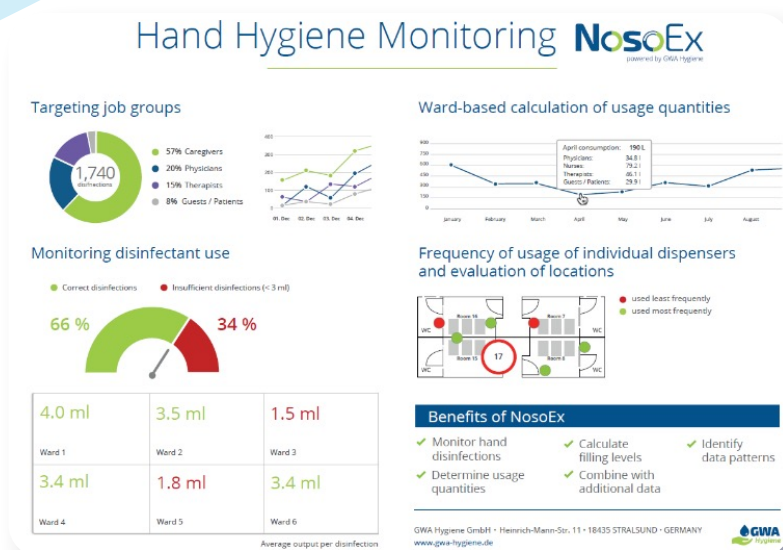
Hand Hygiene Monitoring NosoEx
powered by GWA Hygiene

Targeting job groups

1,740
disinfections

57% Caregivers
20% Physicians
15% Therapists
8% Guests / Patients

350
300
250
200
150
100
50
0
01. Dec 02. Dec 03. Dec 04. Dec

Ward-based calculation of usage quantities

April consumption: 190 L
Physicians: 34.8 L
Nurses: 79.2 L
Therapists: 46.1 L
Guests / Patients: 29.9 L

January February March April May June July August

Monitoring disinfectant use

Correct disinfections
Insufficient disinfections (< 3 ml)

66 %
34 %

| 4.0 ml | 3.5 ml | 1.5 ml |
|---|---|---|
| Ward 1 | Ward 2 | Ward 3 |
| 3.4 ml | 1.8 ml | 3.4 ml |
| Ward 4 | Ward 5 | Ward 6 |

Average output per disinfection

Frequency of usage of individual dispensers and evaluation of locations

used least frequently
used most frequently

WC
Room 14
Room 15
17
Room 7
Room 8
WC
WC
WC

Benefits of NosoEx

✔ Monitor hand disinfections
✔ Calculate filling levels
✔ Identify data patterns
✔ Determine usage quantities
✔ Combine with additional data

GWA Hygiene GmbH • Heinrich-Mann-Str. 11 • 18435 STRALSUND • GERMANY
www.gwa-hygiene.de

GWA Hygiene